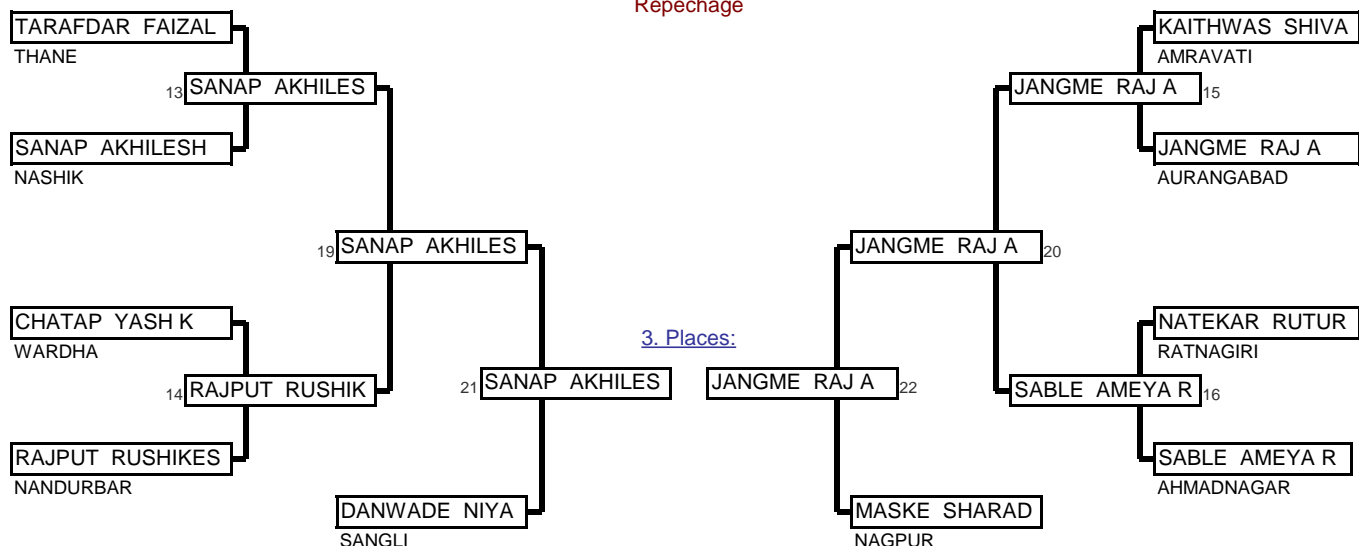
Repechage

TARAFDAR FAIZAL
THANE

13 SANAP AKHILES

SANAP AKHILESH
NASHIK

19 SANAP AKHILES

CHATAP YASH K
WARDHA

14 RAJPUT RUSHIK

RAJPUT RUSHIKES
NANDURBAR

21 SANAP AKHILES

DANWADE NIYA
SANGLI

3. Places:

JANGME RAJ A 22

MASKE SHARAD
NAGPUR

KAITHWAS SHIVA
AMRAVATI

JANGME RAJ A 15

JANGME RAJ A
AURANGABAD

JANGME RAJ A 20

NATEKAR RUTUR
RATNAGIRI

SABLE AMEYA R 16

SABLE AMEYA R
AHMADNAGAR